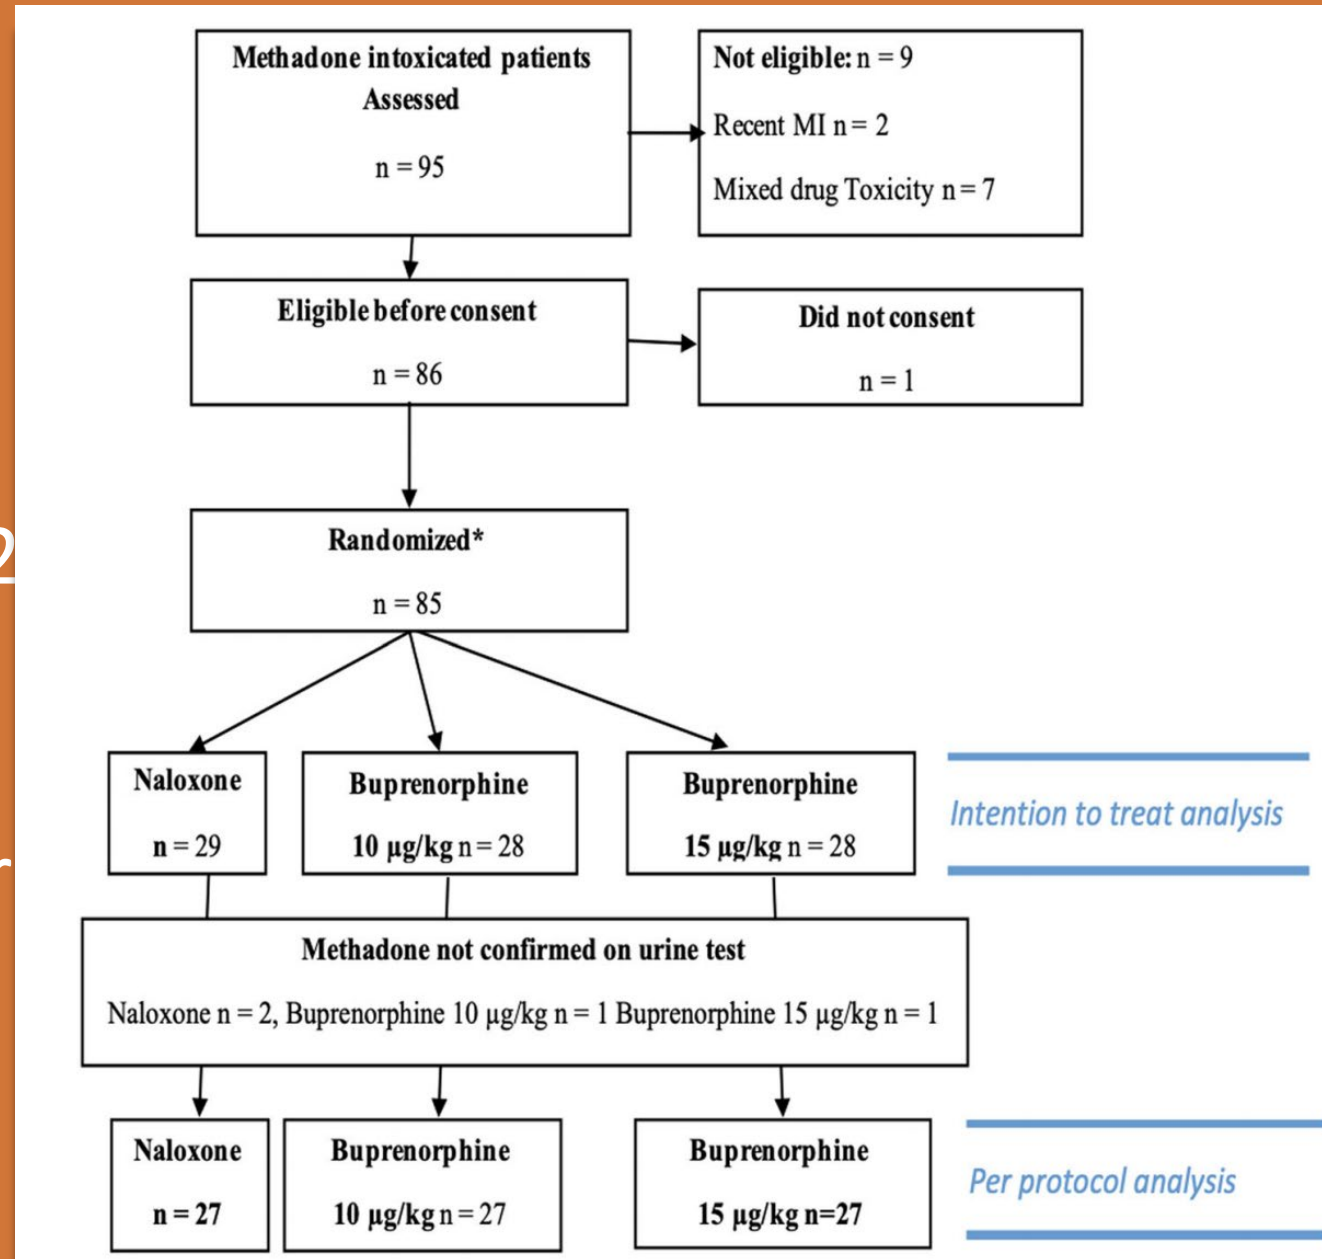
Methadone intoxicated patients Assessed

n = 95

Not eligible: n = 9

Recent MI n = 2

Mixed drug Toxicity n = 7

Eligible before consent

n = 86

Did not consent

n = 1

Randomized*

n = 85

Naloxone

n = 29

Buprenorphine

10 μg/kg n = 28

Buprenorphine

15 μg/kg n = 28

Intention to treat analysis

Methadone not confirmed on urine test

Naloxone n = 2, Buprenorphine 10 μg/kg n = 1 Buprenorphine 15 μg/kg n = 1

Naloxone

n = 27

Buprenorphine

10 μg/kg n = 27

Buprenorphine

15 μg/kg n=27

Per protocol analysis